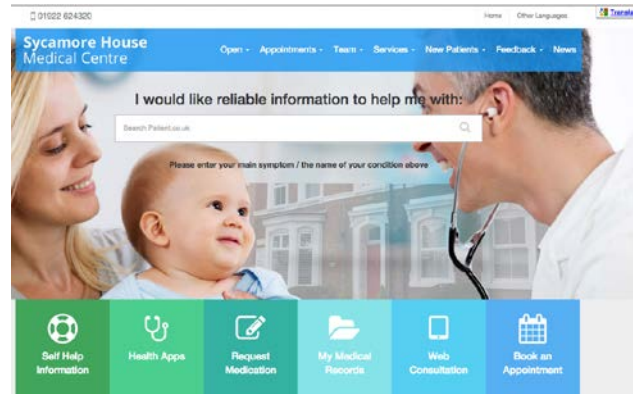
01922 624320

Home Other Languages Translate

Sycamore House Medical Centre

Open · Appointments · Team · Services · New Patients · Feedback · News

I would like reliable information to help me with:

Search Patient.co.uk

Please enter your main symptom / the name of your condition above

Self Help Information

Health Apps

Request Medication

My Medical Records

Web Consultation

Book an Appointment